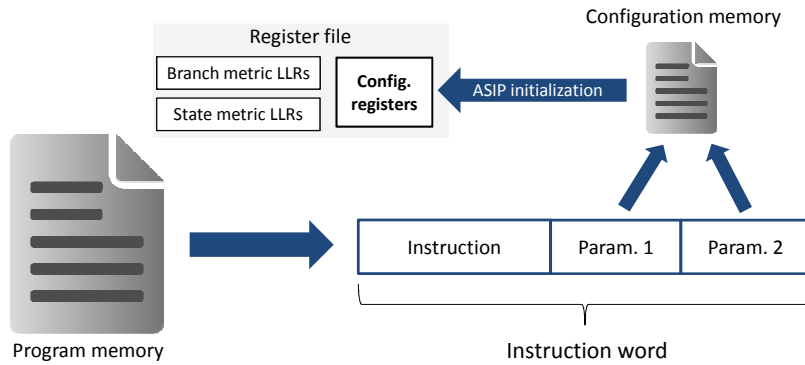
Register file

Branch metric LLRs

State metric LLRs

Config. registers

ASIP initialization

Configuration memory

Program memory

| Instruction | Param. 1 | Param. 2 |
|---|---|---|

Instruction word